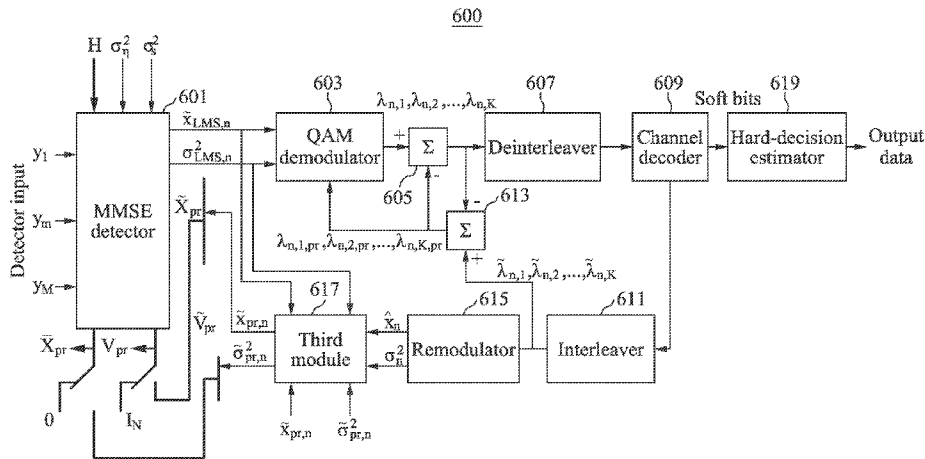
600

H $\sigma_\eta^2$ $\sigma_s^2$

601

Detector input

$y_1$

$y_m$

$y_M$

MMSE detector

$\tilde{x}_{LMS,n}$

$\sigma^2_{LMS,n}$

603

QAM demodulator

+

$\Sigma$

-

605

$\lambda_{n,1},\lambda_{n,2},\ldots,\lambda_{n,K}$

607

Deinterleaver

609

Channel decoder

Soft bits

619

Hard-decision estimator

Output data

613

-

$\Sigma$

+

$\lambda_{n,1,pr},\lambda_{n,2,pr},\ldots,\lambda_{n,K,pr}$

$\tilde{\lambda}_{n,1},\tilde{\lambda}_{n,2},\ldots,\tilde{\lambda}_{n,K}$

$\tilde{X}_{pr}$

$\tilde{V}_{pr}$

617

$\tilde{x}_{pr,n}$

$\tilde{\sigma}^2_{pr,n}$

Third module

$\hat{x}_n$

$\sigma_n^2$

615

Remodulator

611

Interleaver

$\bar{X}_{pr}$

$V_{pr}$

0

$I_N$

$\bar{x}_{pr,n}$

$\bar{\sigma}^2_{pr,n}$